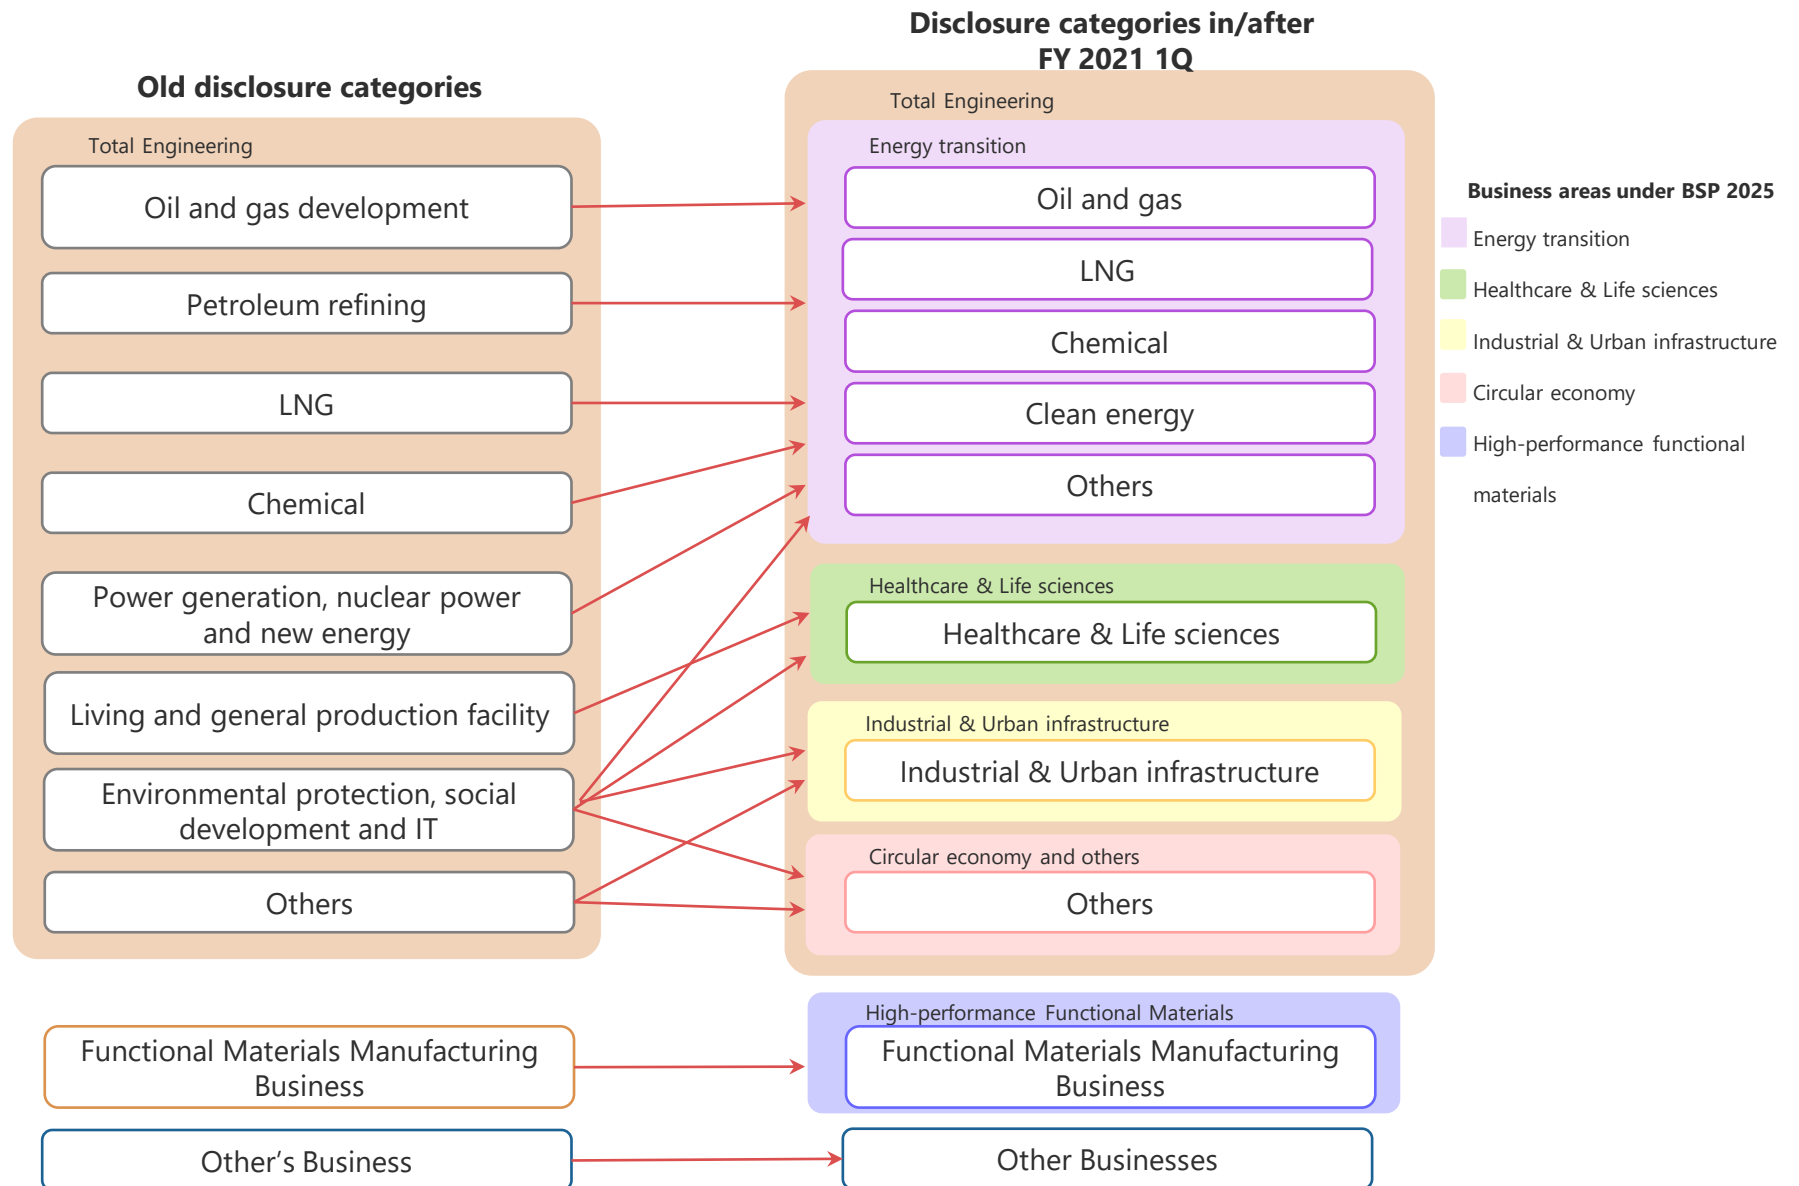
Old disclosure categories

Total Engineering

Oil and gas development

Petroleum refining

LNG

Chemical

Power generation, nuclear power and new energy

Living and general production facility

Environmental protection, social development and IT

Others

Functional Materials Manufacturing Business

Other's Business

Disclosure categories in/after FY 2021 1Q

Total Engineering

Energy transition

Oil and gas

LNG

Chemical

Clean energy

Others

Healthcare & Life sciences

Healthcare & Life sciences

Industrial & Urban infrastructure

Industrial & Urban infrastructure

Circular economy and others

Others

High-performance Functional Materials

Functional Materials Manufacturing Business

Other Businesses

Business areas under BSP 2025

Energy transition

Healthcare & Life sciences

Industrial & Urban infrastructure

Circular economy

High-performance functional materials